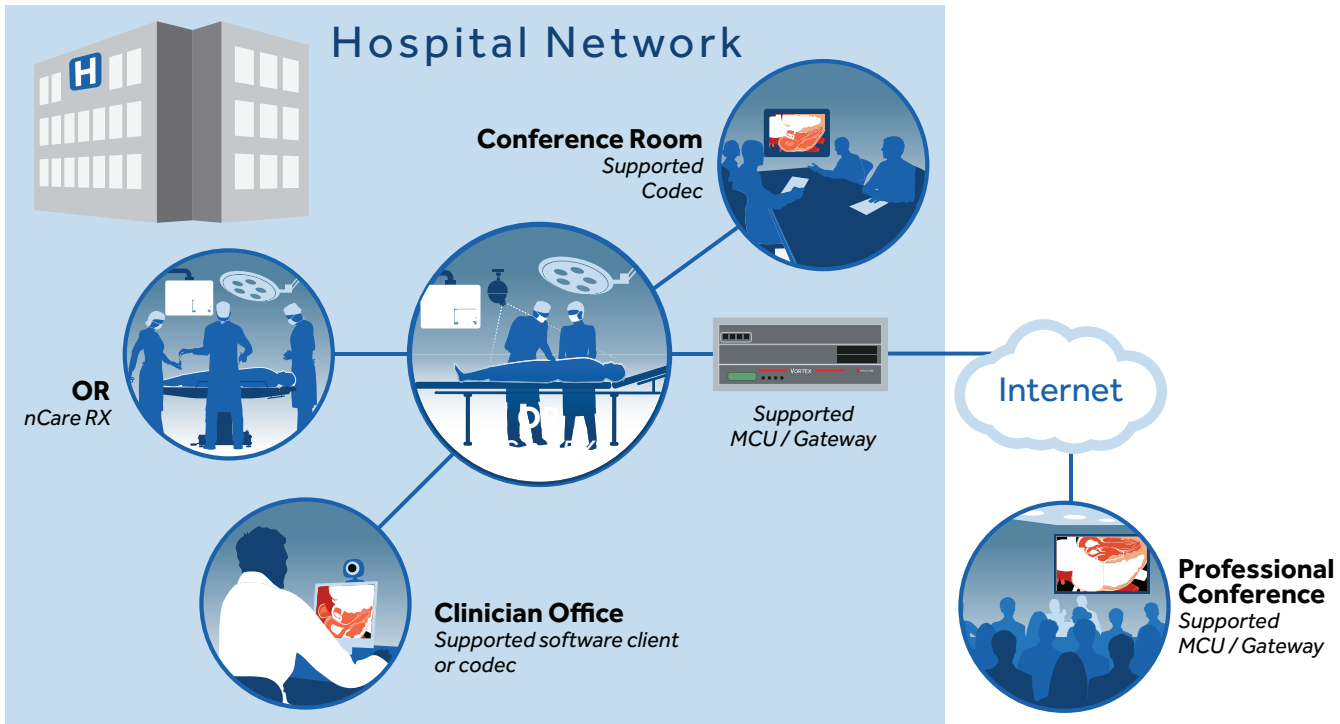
H

Hospital Network

Conference Room
Supported Codec

OR
nCare RX

VORTEX

Supported MCU / Gateway

Internet

Clinician Office
Supported software client or codec

Professional Conference
Supported MCU / Gateway